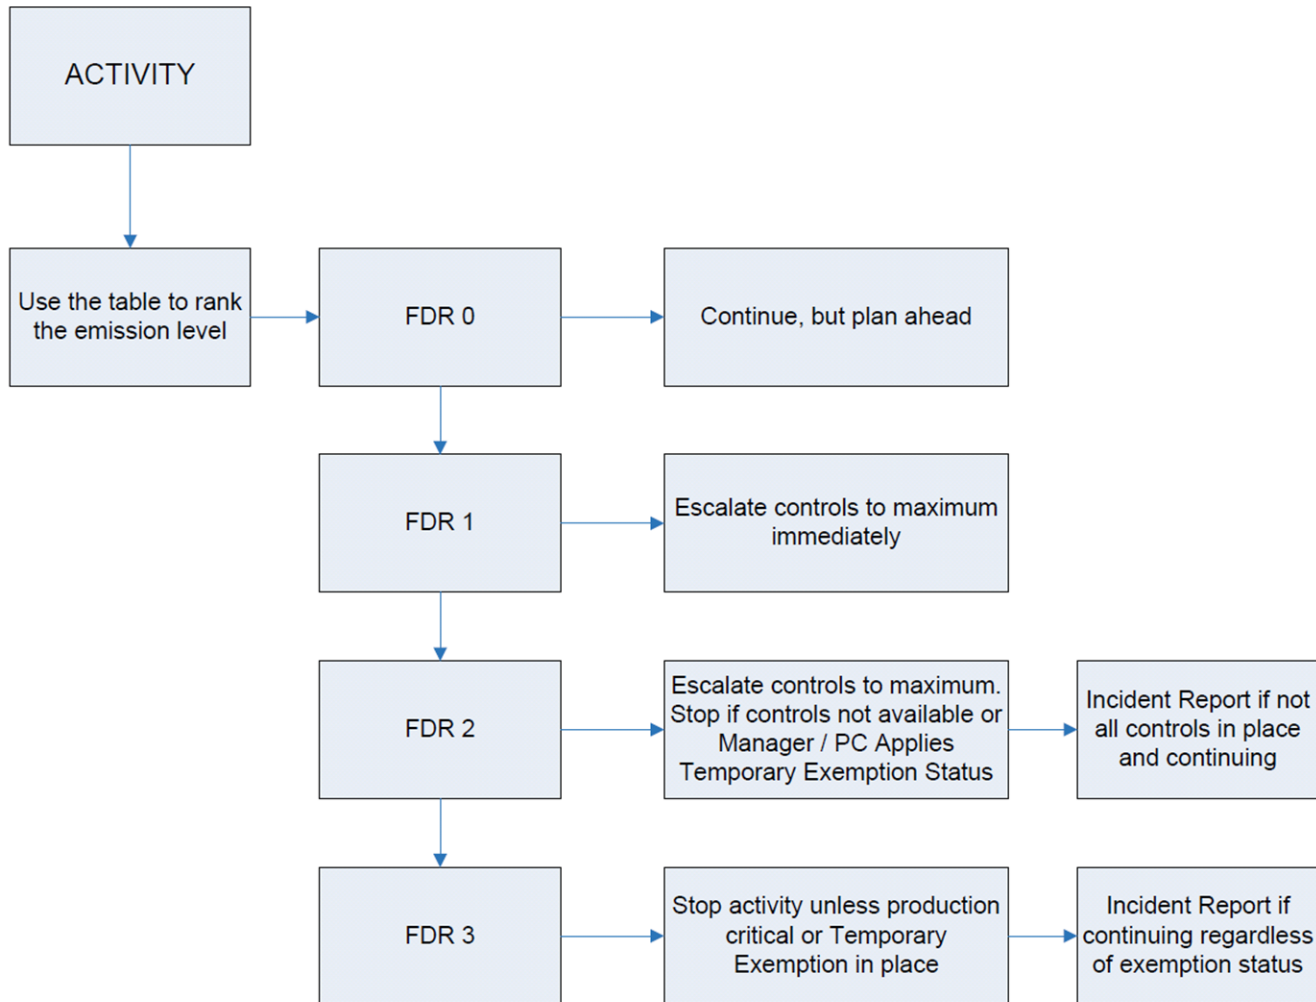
ACTIVITY

Use the table to rank the emission level

FDR 0

Continue, but plan ahead

FDR 1

Escalate controls to maximum immediately

FDR 2

Escalate controls to maximum. Stop if controls not available or Manager / PC Applies Temporary Exemption Status

Incident Report if not all controls in place and continuing

FDR 3

Stop activity unless production critical or Temporary Exemption in place

Incident Report if continuing regardless of exemption status